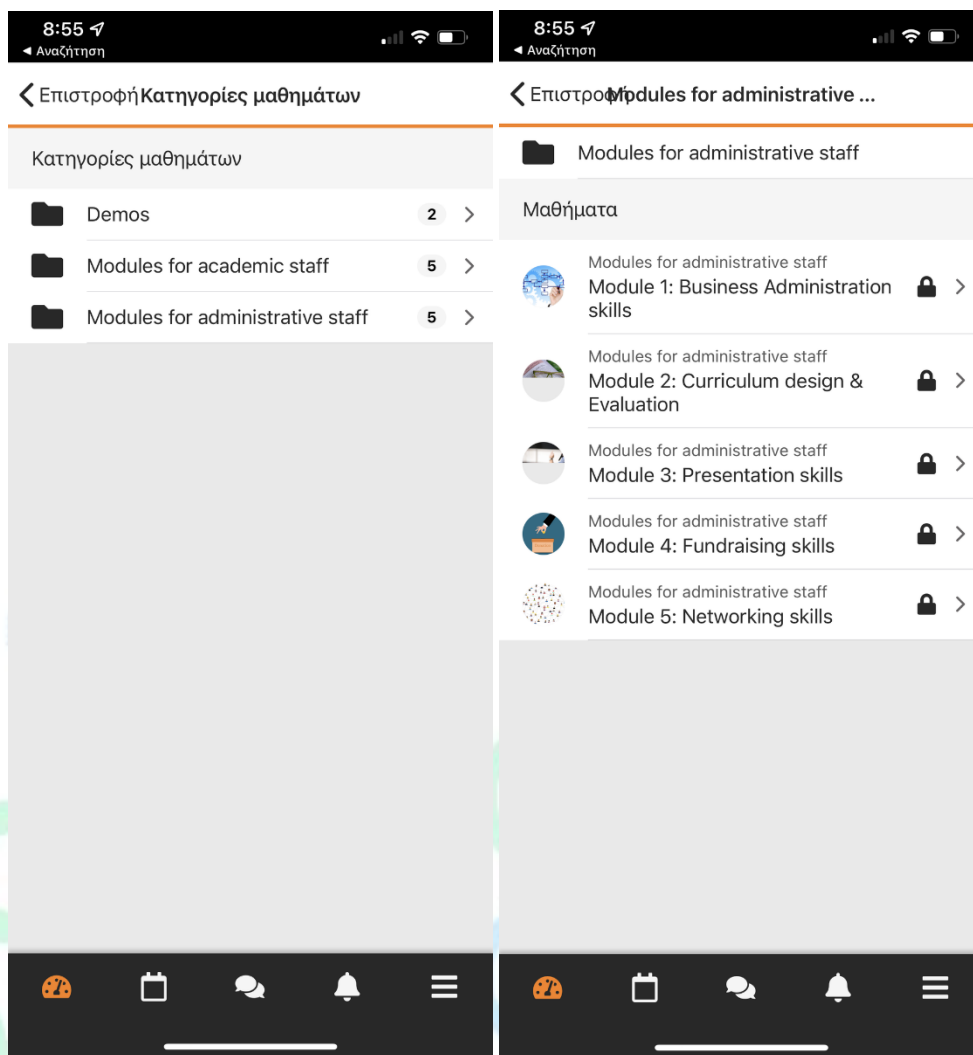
8:55
◀ Αναζήτηση

Επιστροφή Κατηγορίες μαθημάτων

Κατηγορίες μαθημάτων

Demos 2

Modules for academic staff 5

Modules for administrative staff 5

8:55
◀ Αναζήτηση

Επιστροφή Modules for administrative ...

Modules for administrative staff

Μαθήματα

Modules for administrative staff
Module 1: Business Administration skills

Modules for administrative staff
Module 2: Curriculum design & Evaluation

Modules for administrative staff
Module 3: Presentation skills

Modules for administrative staff
Module 4: Fundraising skills

Modules for administrative staff
Module 5: Networking skills